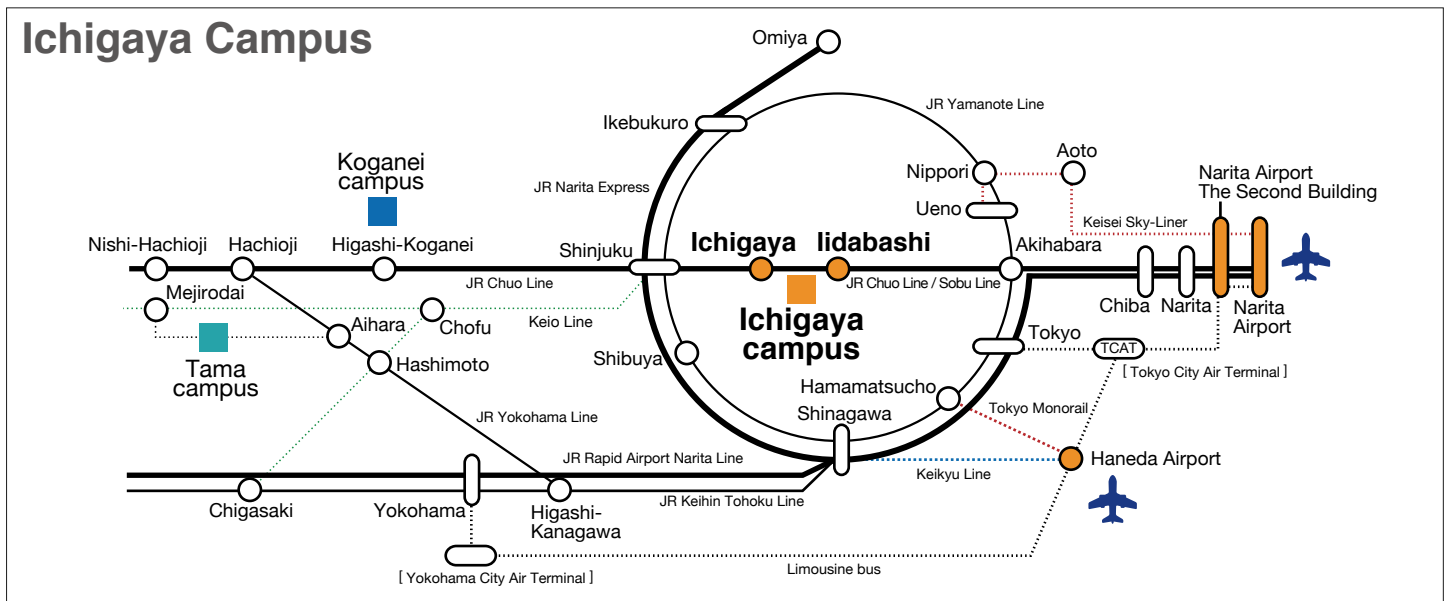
Ichigaya Campus

Omiya

JR Yamanote Line

Ikebukuro

Koganei campus

JR Narita Express

Nippori

Aoto

Narita Airport The Second Building

Ueno

Keisei Sky-Liner

Nishi-Hachioji

Hachioji

Higashi-Koganei

Shinjuku

Ichigaya

Iidabashi

Akihabara

JR Chuo Line

JR Chuo Line / Sobu Line

Mejirodai

Chofu

Aihara

Keio Line

Ichigaya campus

Chiba

Narita

Narita Airport

Tokyo

Tama campus

Hashimoto

Shibuya

TCAT

[ Tokyo City Air Terminal ]

Hamamatsucho

JR Yokohama Line

Shinagawa

Tokyo Monorail

JR Rapid Airport Narita Line

Haneda Airport

Keikyu Line

Chigasaki

Yokohama

Higashi-Kanagawa

JR Keihin Tohoku Line

[ Yokohama City Air Terminal ]

Limousine bus